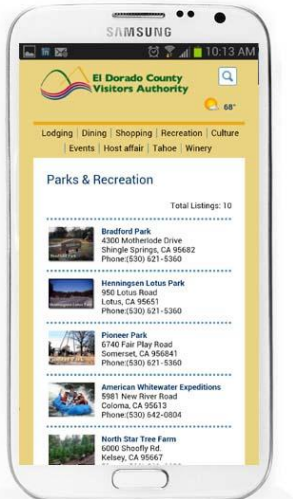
SAMSUNG

10:13 AM

El Dorado County Visitors Authority

68°

Lodging | Dining | Shopping | Recreation | Culture | Events | Host affair | Tahoe | Winery

Parks & Recreation

Total Listings: 10

Bradford Park
4300 Motherlode Drive
Shingle Springs, CA 95682
Phone:(530) 621-5360

Henningsen Lotus Park
950 Lotus Road
Lotus, CA 95651
Phone:(530) 621-5360

Pioneer Park
6740 Fair Play Road
Somerset, CA 95684
Phone:(530) 621-5360

American Whitewater Expeditions
5981 New River Road
Coloma, CA 95613
Phone:(530) 642-0804

North Star Tree Farm
6000 Shoofly Rd.
Kelsey, CA 95667
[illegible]